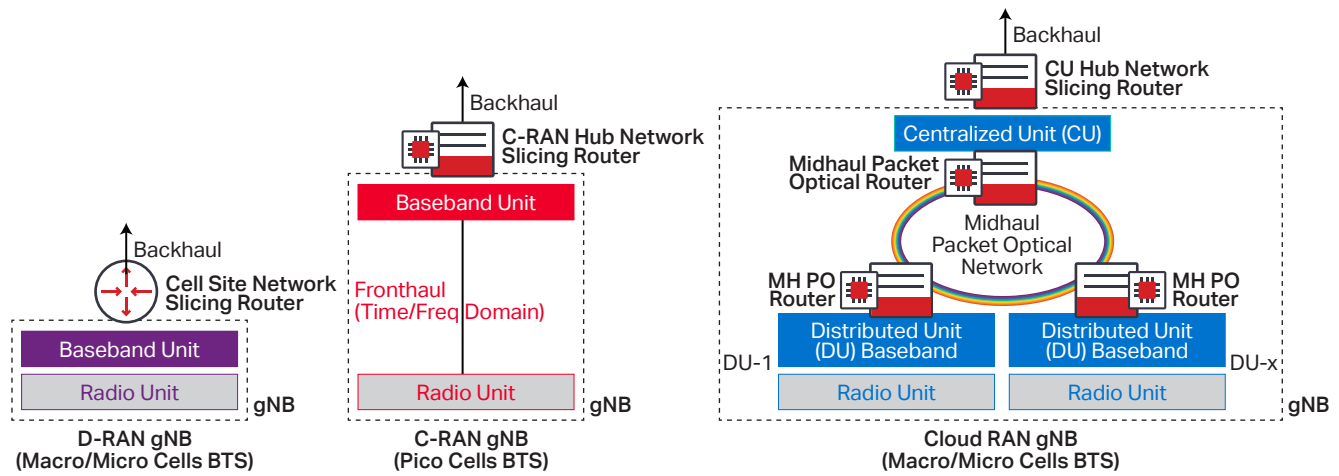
Backhaul

Cell Site Network Slicing Router

Baseband Unit

Radio Unit

gNB

D-RAN gNB (Macro/Micro Cells BTS)

Backhaul

C-RAN Hub Network Slicing Router

Baseband Unit

Fronthaul (Time/Freq Domain)

Radio Unit

gNB

C-RAN gNB (Pico Cells BTS)

Backhaul

CU Hub Network Slicing Router

Centralized Unit (CU)

Midhaul Packet Optical Router

Midhaul Packet Optical Network

MH PO Router

MH PO Router

Distributed Unit (DU) Baseband

Distributed Unit (DU) Baseband

DU-1

DU-x

Radio Unit

Radio Unit

gNB

Cloud RAN gNB (Macro/Micro Cells BTS)